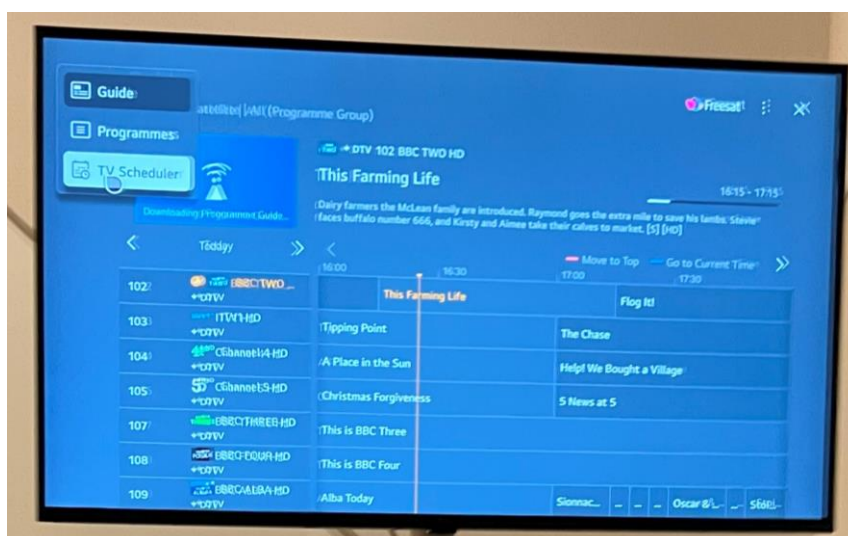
Guide

Programmes

TV Scheduler

Satellite | All (Programme Group)

Freesat

Downloading Programme Guide...

DTV 102 BBC TWO HD

This Farming Life

18:15 - 17:15

Dairy farmers the McLean family are introduced. Raymond goes the extra mile to save his lambs. Stevie faces buffalo number 666, and Kirsty and Aimee take their calves to market. [S] [HD]

Today

Move to Top

Go to Current Time

16:00

16:30

17:00

17:30

| | | | |
|---|---|---|---|
| 102 | BBC TWO ... DTV | This Farming Life | Flog It! |
| 103 | ITV1 HD DTV | Tipping Point | The Chase |
| 104 | Channel 4 HD DTV | A Place in the Sun | Help! We Bought a Village |
| 105 | Channel 5 HD DTV | Christmas Forgiveness | 5 News at 5 |
| 107 | BBC THREE HD DTV | This is BBC Three | |
| 108 | BBC FOUR HD DTV | This is BBC Four | |
| 109 | BBC ALBA HD DTV | Alba Today | Sionnac... Oscar &... Stoi... |